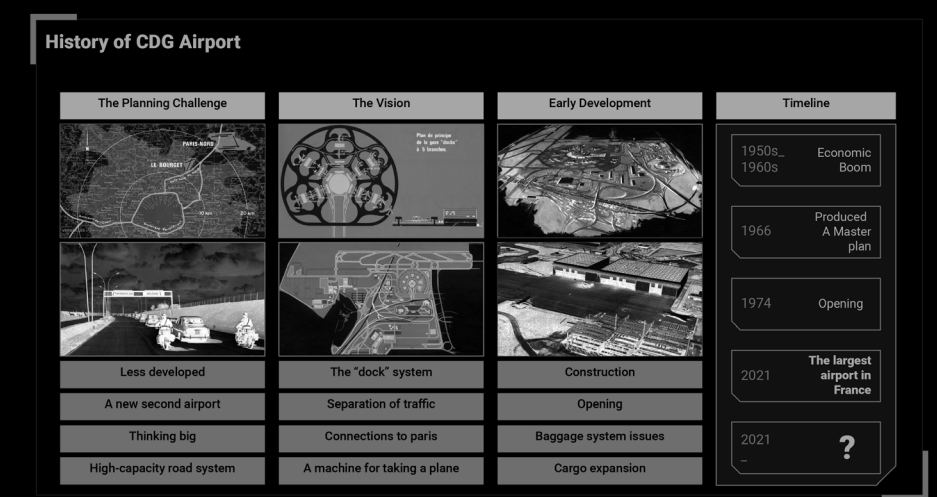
History of CDG Airport

| The Planning Challenge | The Vision | Early Development |
|---|---|---|
| Less developed | The “dock” system | Construction |
| A new second airport | Separation of traffic | Opening |
| Thinking big | Connections to paris | Baggage system issues |
| High-capacity road system | A machine for taking a plane | Cargo expansion |

PARIS-NORD
LE BOURGET
10 km
20 km

Plan de principe de la gare "docks" à 5 branches

Timeline

1950s_ 1960s Economic Boom

1966 Produced A Master plan

1974 Opening

2021 The largest airport in France

2021 _ ?